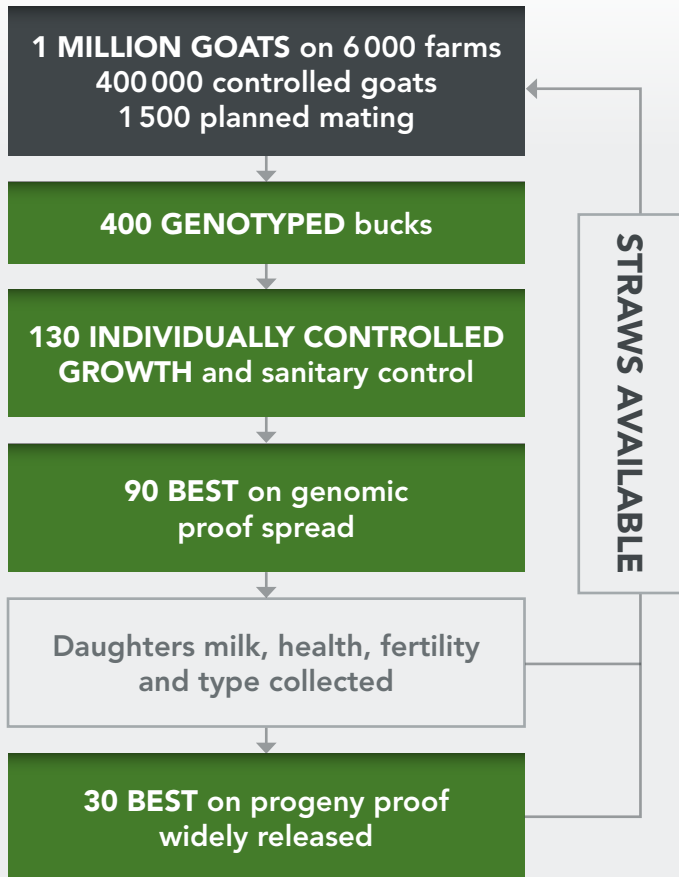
1 MILLION GOATS on 6 000 farms
400 000 controlled goats
1 500 planned mating

400 GENOTYPED bucks

130 INDIVIDUALLY CONTROLLED GROWTH and sanitary control

90 BEST on genomic proof spread

Daughters milk, health, fertility and type collected

30 BEST on progeny proof widely released

STRAWS AVAILABLE